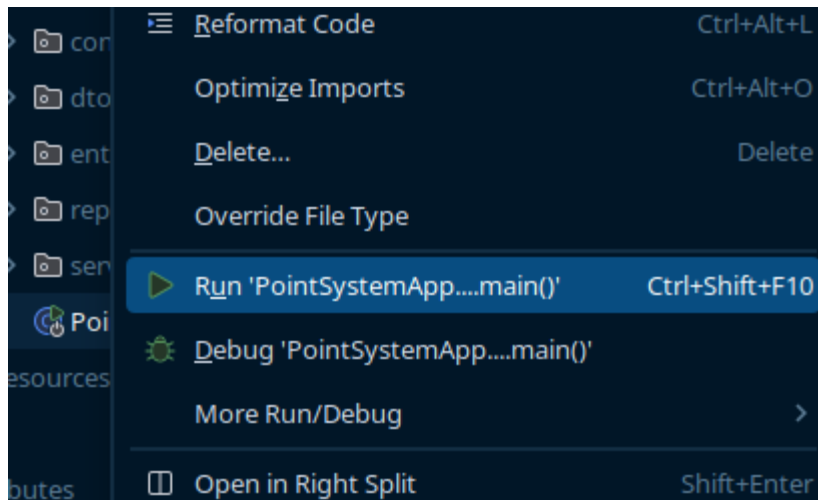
con
dto
ent
rep
ser
Poi
esources
butes

Reformat Code Ctrl+Alt+L
Optimize Imports Ctrl+Alt+O
Delete... Delete
Override File Type
Run 'PointSystemApp....main()' Ctrl+Shift+F10
Debug 'PointSystemApp....main()'
More Run/Debug
Open in Right Split Shift+Enter